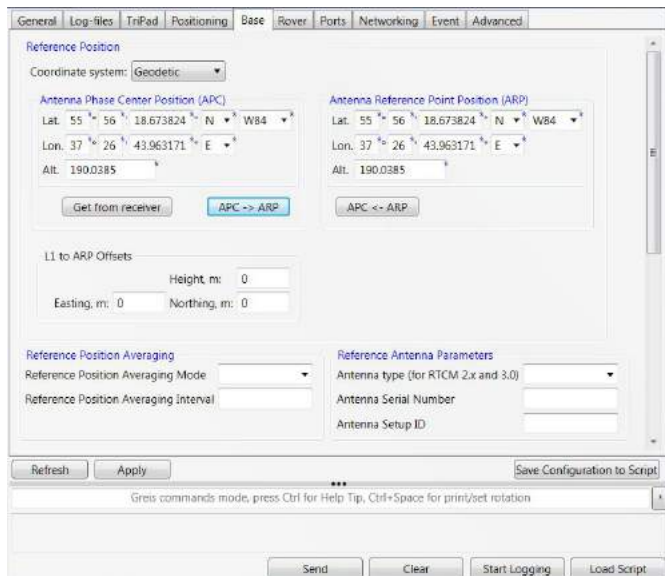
General | Log-files | TriPad | Positioning | Base | Rover | Ports | Networking | Event | Advanced

Reference Position

Coordinate system: Geodetic

Antenna Phase Center Position (APC)

Lat. 55 ° 56 ' 18.673824 " N W84

Lon. 37 ° 26 ' 43.963171 " E

Alt. 190.0385

Get from receiver

APC -> ARP

Antenna Reference Point Position (ARP)

Lat. 55 ° 56 ' 18.673824 " N W84

Lon. 37 ° 26 ' 43.963171 " E

Alt. 190.0385

APC <- ARP

L1 to ARP Offsets

Height, m: 0

Easting, m: 0

Northing, m: 0

Reference Position Averaging

Reference Position Averaging Mode

Reference Position Averaging Interval

Reference Antenna Parameters

Antenna type (for RTCM 2.x and 3.0)

Antenna Serial Number

Antenna Setup ID

Refresh

Apply

Save Configuration to Script

Greis commands mode, press Ctrl for Help Tip, Ctrl+Space for print/set rotation

Send

Clear

Start Logging

Load Script